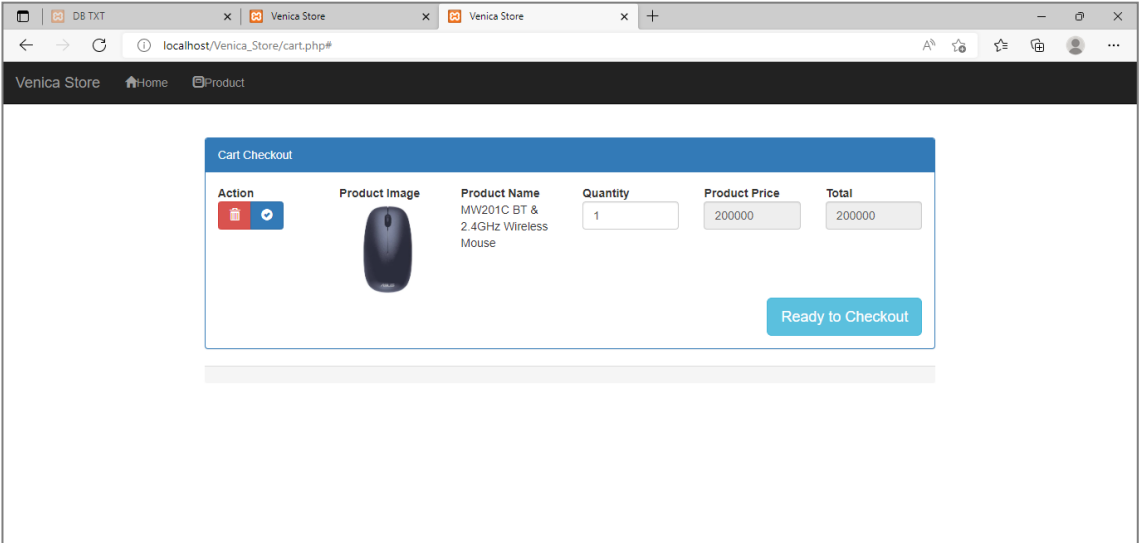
DB TXT

Venica Store

Venica Store

localhost/Venica_Store/cart.php#

Venica Store Home Product

Cart Checkout

| Action | Product Image | Product Name | Quantity | Product Price | Total |
|---|---|---|---|---|---|
| | | MW201C BT & 2.4GHz Wireless Mouse | 1 | 200000 | 200000 |

Ready to Checkout